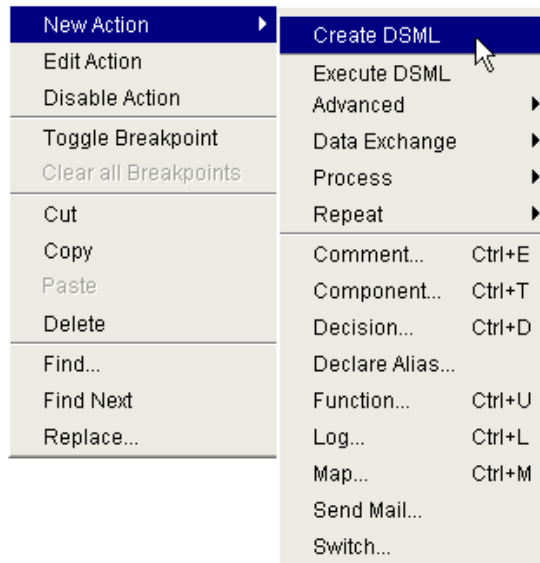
New Action
Edit Action
Disable Action
Toggle Breakpoint
Clear all Breakpoints
Cut
Copy
Paste
Delete
Find...
Find Next
Replace...

Create DSML
Execute DSML
Advanced
Data Exchange
Process
Repeat
Comment... Ctrl+E
Component... Ctrl+T
Decision... Ctrl+D
Declare Alias...
Function... Ctrl+U
Log... Ctrl+L
Map... Ctrl+M
Send Mail...
Switch...